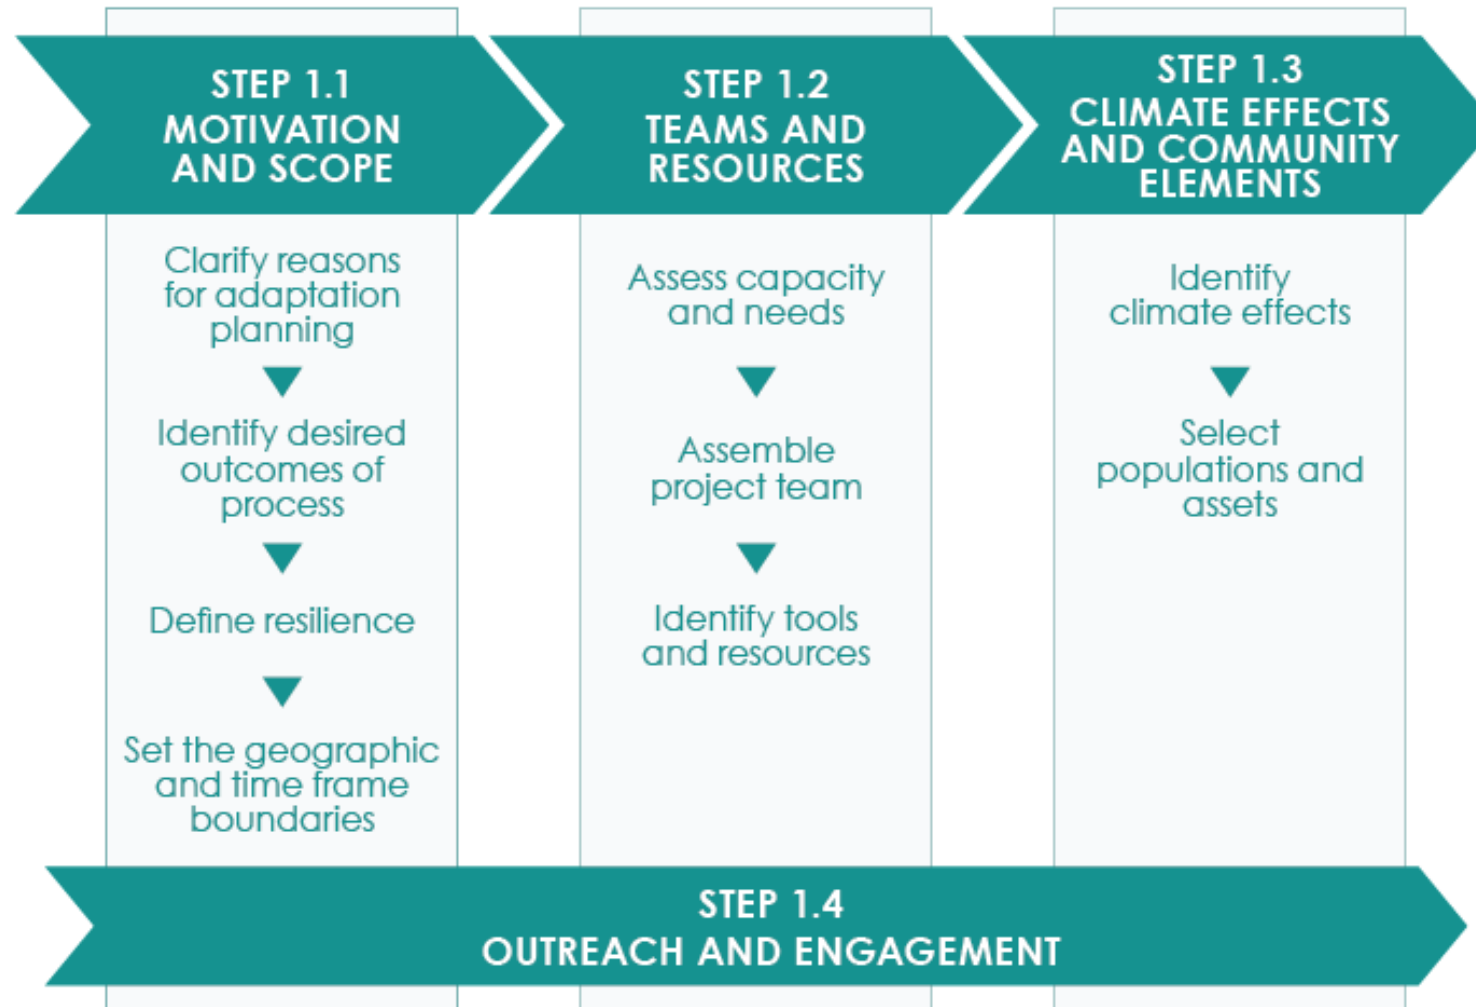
STEP 1.1
MOTIVATION AND SCOPE

Clarify reasons for adaptation planning

Identify desired outcomes of process

Define resilience

Set the geographic and time frame boundaries

STEP 1.2
TEAMS AND RESOURCES

Assess capacity and needs

Assemble project team

Identify tools and resources

STEP 1.3
CLIMATE EFFECTS AND COMMUNITY ELEMENTS

Identify climate effects

Select populations and assets

STEP 1.4
OUTREACH AND ENGAGEMENT